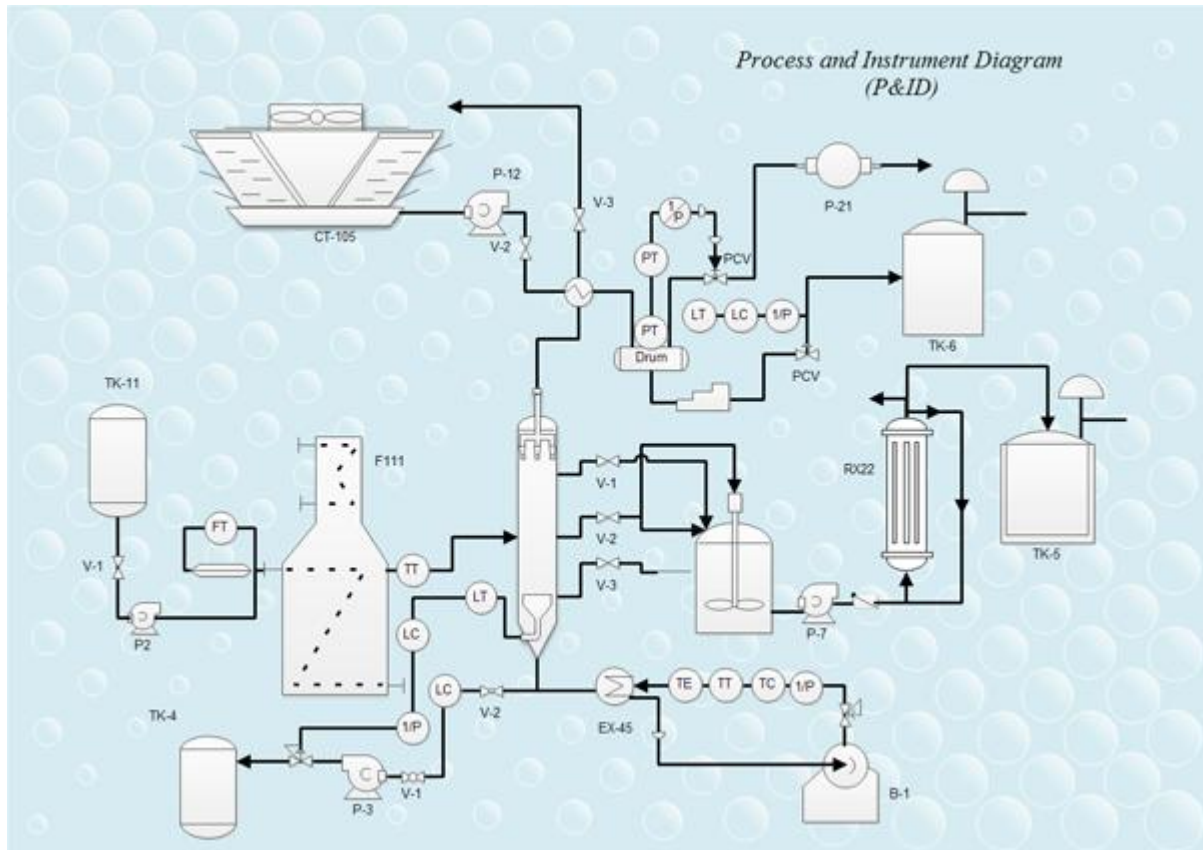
Process and Instrument Diagram
(P&ID)

P-12
V-3
CT-105
V-2
1/P
PT
PCV
P-21
PT
LT
LC
1/P
Drum
TK-6
PCV
TK-11
F111
RX22
TK-5
FT
V-1
V-1
V-2
V-3
TT
P2
LT
LC
P-7
LC
V-2
EX-45
TE
TT
TC
1/P
TK-4
1/P
P-3
V-1
B-1